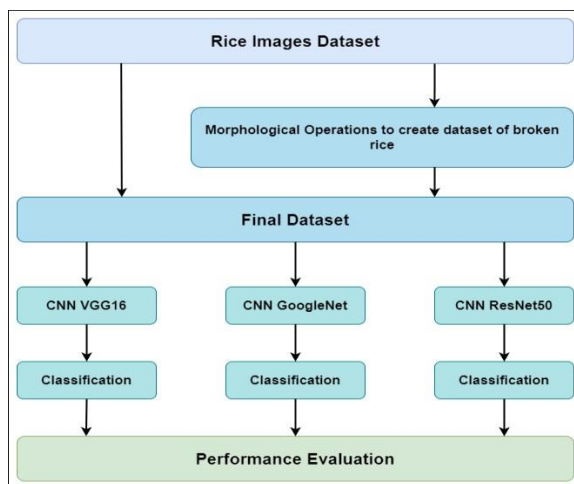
Rice Images Dataset

Morphological Operations to create dataset of broken rice

Final Dataset

CNN VGG16

CNN GoogleNet

CNN ResNet50

Classification

Classification

Classification

Performance Evaluation